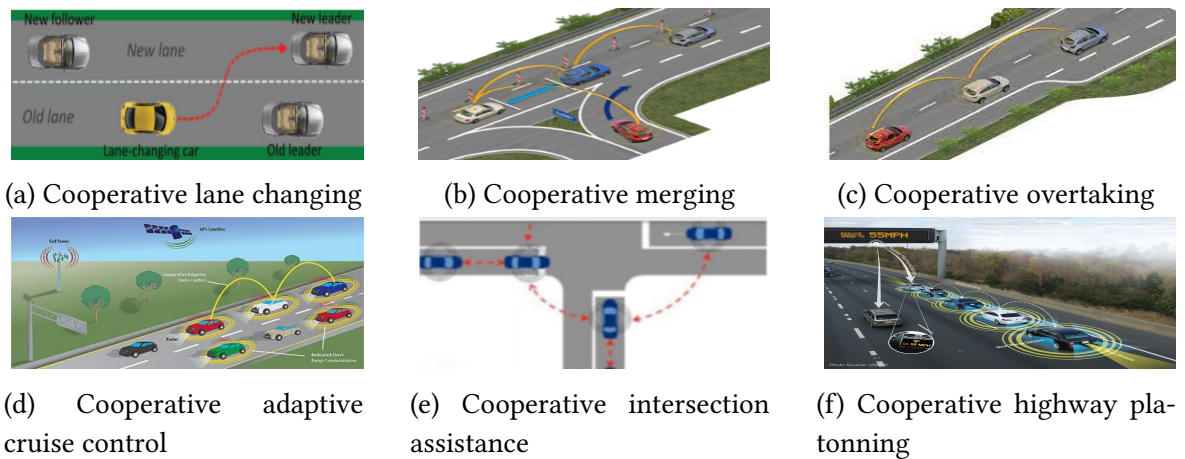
New follower
New leader
New lane
Old lane
Lane-changing car
Old leader

(a) Cooperative lane changing

(b) Cooperative merging

(c) Cooperative overtaking

Cell Tower
GPS Satellite
Cooperative Adaptive Cruise Control
Radar
Dedicated Short Range Communication

(d) Cooperative adaptive cruise control

(e) Cooperative intersection assistance

55MPH

(f) Cooperative highway platonning